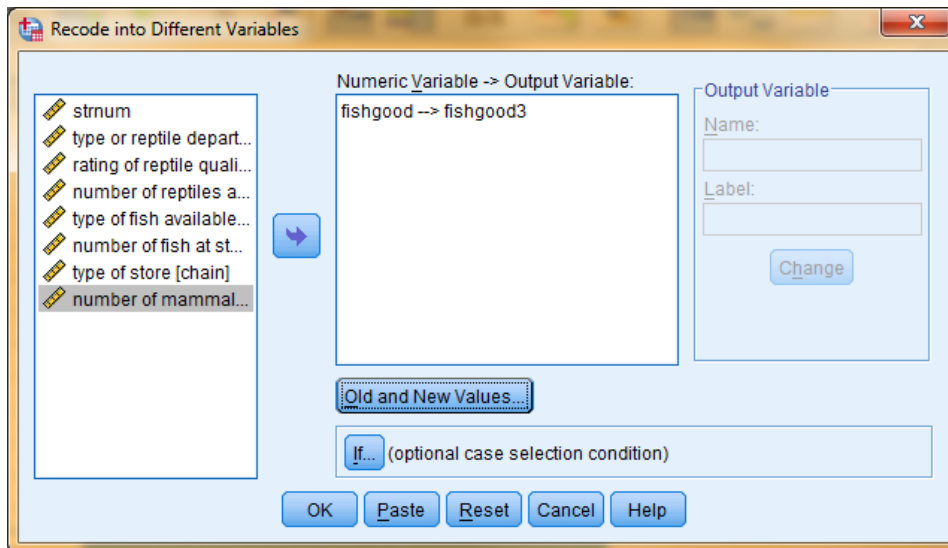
Recode into Different Variables

strnum
type or reptile depart...
rating of reptile quali...
number of reptiles a...
type of fish available...
number of fish at st...
type of store [chain]
number of mammal...

Numeric Variable -> Output Variable:
fishgood --> fishgood3

Output Variable
Name:
Label:
Change

Old and New Values...

If... (optional case selection condition)

OK Paste Reset Cancel Help